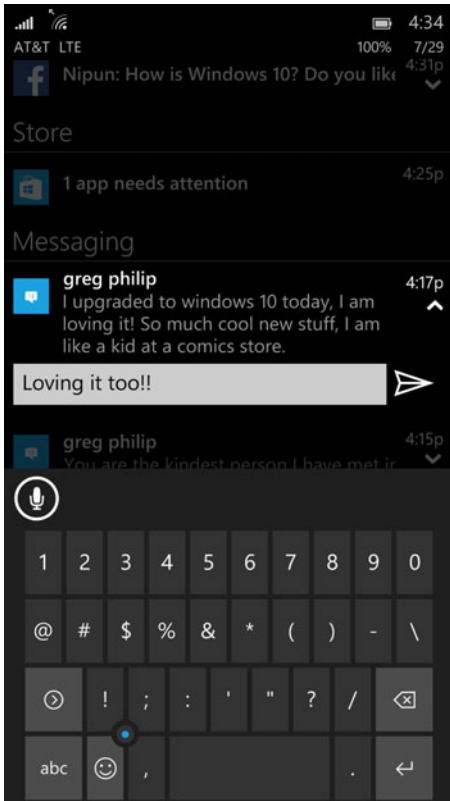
AT&T LTE 100% 4:34 7/29

Nipun: How is Windows 10? Do you like 4:31p

Store

1 app needs attention 4:25p

Messaging

greg philip 4:17p
I upgraded to windows 10 today, I am loving it! So much cool new stuff, I am like a kid at a comics store.

Loving it too!!

greg philip 4:15p
You are the kindest person I have met ir

1 2 3 4 5 6 7 8 9 0
@ # $ % & * ( ) - \
! ; : ' " ? /
abc ,  .